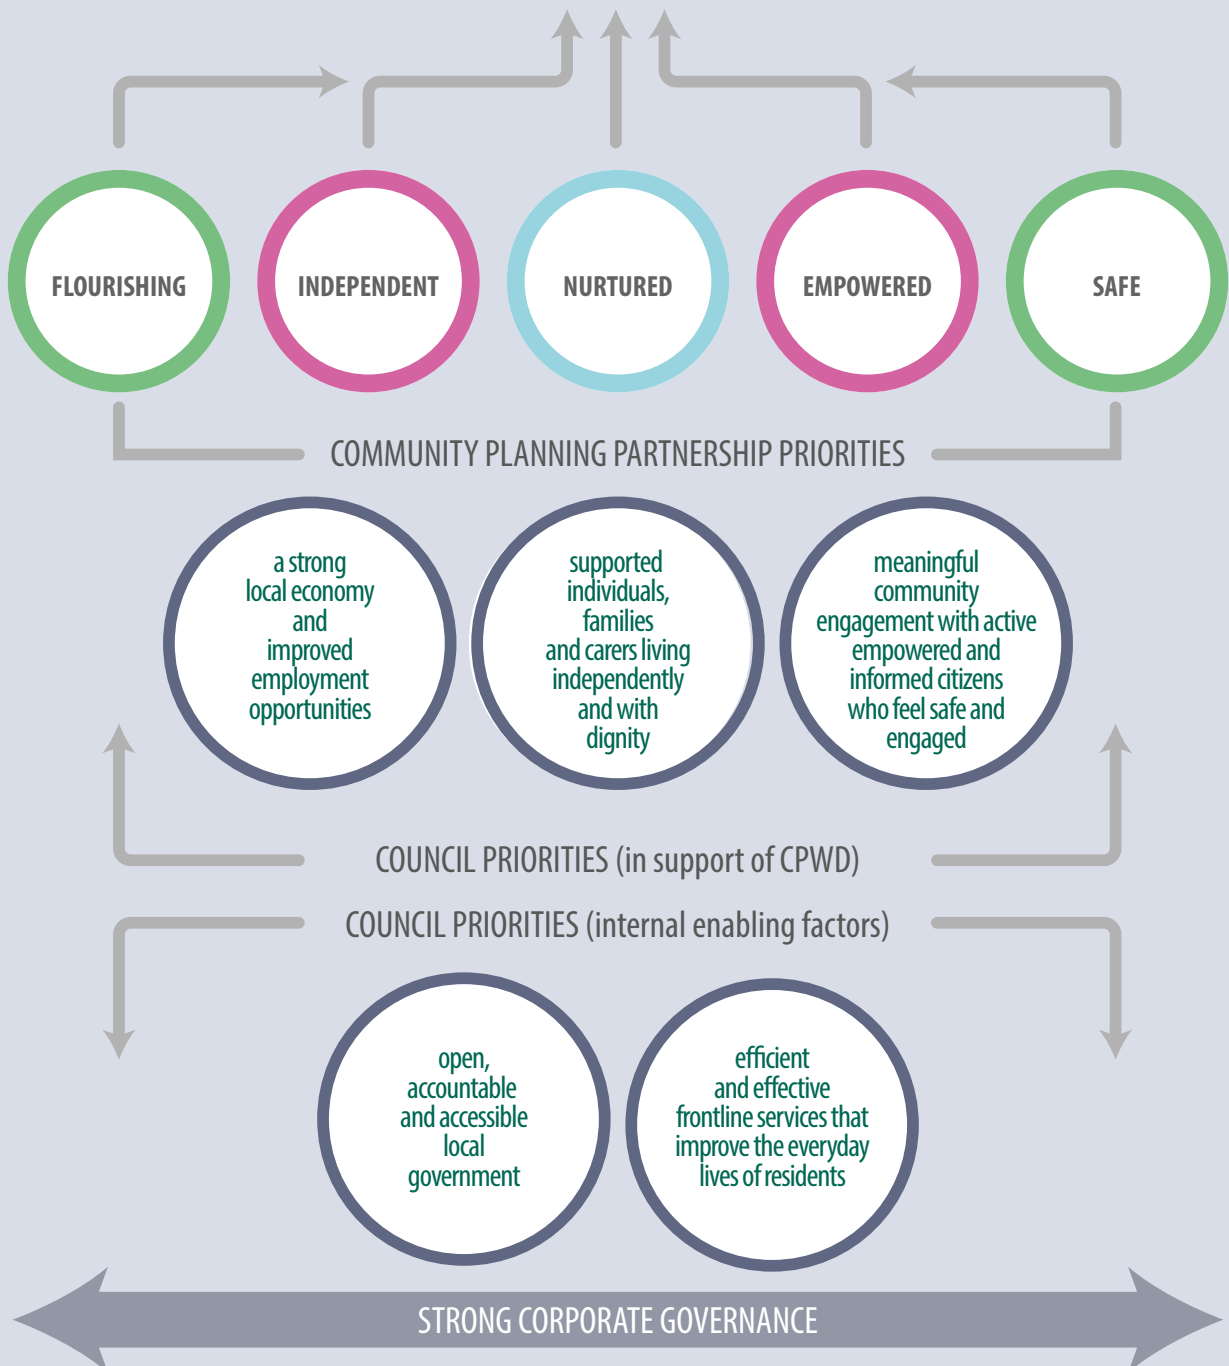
FLOURISHING

INDEPENDENT

NURTURED

EMPOWERED

SAFE

COMMUNITY PLANNING PARTNERSHIP PRIORITIES

a strong local economy and improved employment opportunities

supported individuals, families and carers living independently and with dignity

meaningful community engagement with active empowered and informed citizens who feel safe and engaged

COUNCIL PRIORITIES (in support of CPWD)

COUNCIL PRIORITIES (internal enabling factors)

open, accountable and accessible local government

efficient and effective frontline services that improve the everyday lives of residents

STRONG CORPORATE GOVERNANCE